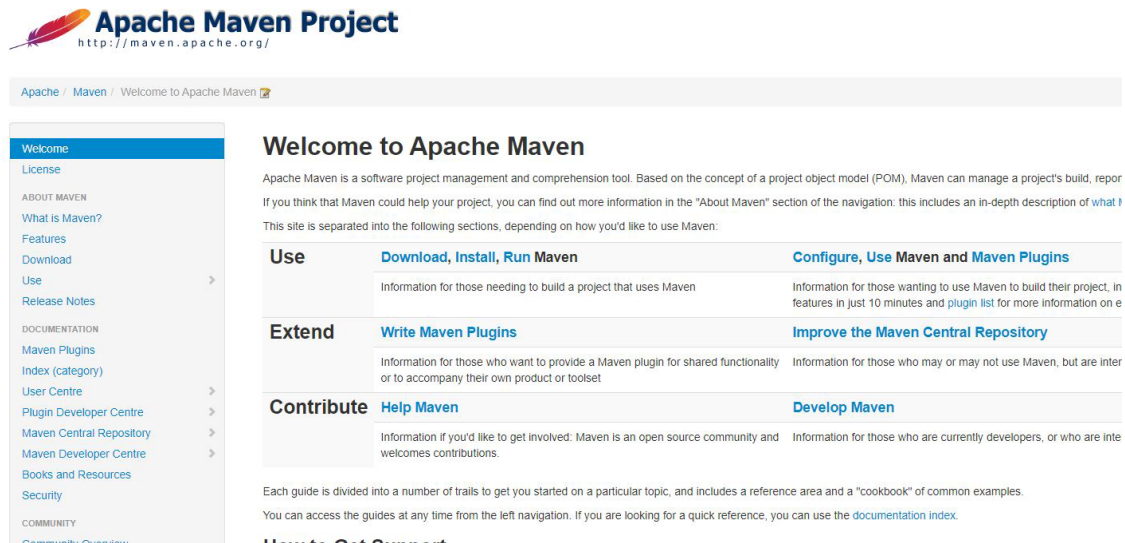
Apache Maven Project
http://maven.apache.org/

Apache / Maven / Welcome to Apache Maven

Welcome
License
ABOUT MAVEN
What is Maven?
Features
Download
Use
Release Notes
DOCUMENTATION
Maven Plugins
Index (category)
User Centre
Plugin Developer Centre
Maven Central Repository
Maven Developer Centre
Books and Resources
Security
COMMUNITY
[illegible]

Welcome to Apache Maven

Apache Maven is a software project management and comprehension tool. Based on the concept of a project object model (POM), Maven can manage a project's build, repor

If you think that Maven could help your project, you can find out more information in the "About Maven" section of the navigation: this includes an in-depth description of what M

This site is separated into the following sections, depending on how you'd like to use Maven:

| | | |
|---|---|---|
| Use | Download, Install, Run Maven | Configure, Use Maven and Maven Plugins |
| | Information for those needing to build a project that uses Maven | Information for those wanting to use Maven to build their project, in features in just 10 minutes and plugin list for more information on e |
| Extend | Write Maven Plugins | Improve the Maven Central Repository |
| | Information for those who want to provide a Maven plugin for shared functionality or to accompany their own product or toolset | Information for those who may or may not use Maven, but are inter |
| Contribute | Help Maven | Develop Maven |
| | Information if you'd like to get involved: Maven is an open source community and welcomes contributions. | Information for those who are currently developers, or who are inte |

Each guide is divided into a number of trails to get you started on a particular topic, and includes a reference area and a "cookbook" of common examples.

You can access the guides at any time from the left navigation. If you are looking for a quick reference, you can use the documentation index.

How to Get Support